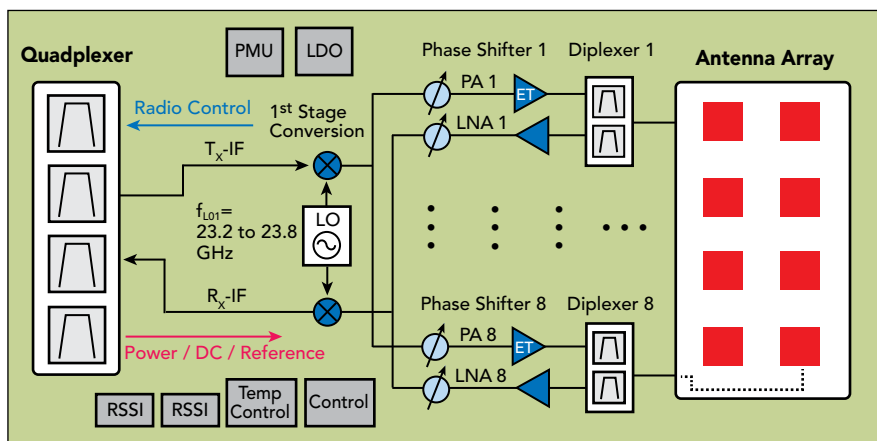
Quadplexer

PMU

LDO

Phase Shifter 1

Diplexer 1

Antenna Array

Radio Control

1st Stage Conversion

PA 1

ET

LNA 1

$T_x$-IF

$f_{L01}$= 23.2 to 23.8 GHz

LO

$R_x$-IF

Phase Shifter 8

Diplexer 8

PA 8

ET

LNA 8

Power / DC / Reference

RSSI

RSSI

Temp Control

Control